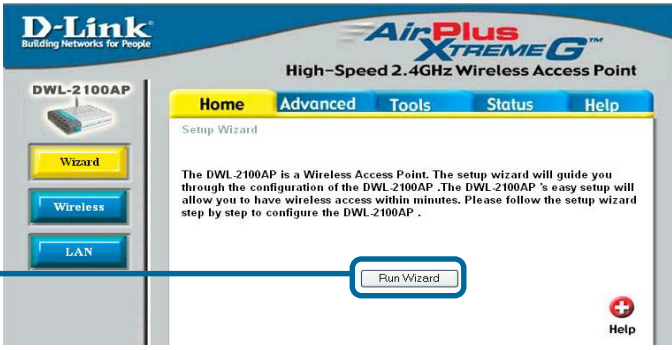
D-Link
Building Networks for People

AirPlus XtremeG™
High-Speed 2.4GHz Wireless Access Point

DWL-2100AP

Home | Advanced | Tools | Status | Help

Wizard
Wireless
LAN

Setup Wizard

The DWL-2100AP is a Wireless Access Point. The setup wizard will guide you through the configuration of the DWL-2100AP .The DWL-2100AP 's easy setup will allow you to have wireless access within minutes. Please follow the setup wizard step by step to configure the DWL-2100AP .

Run Wizard

Help